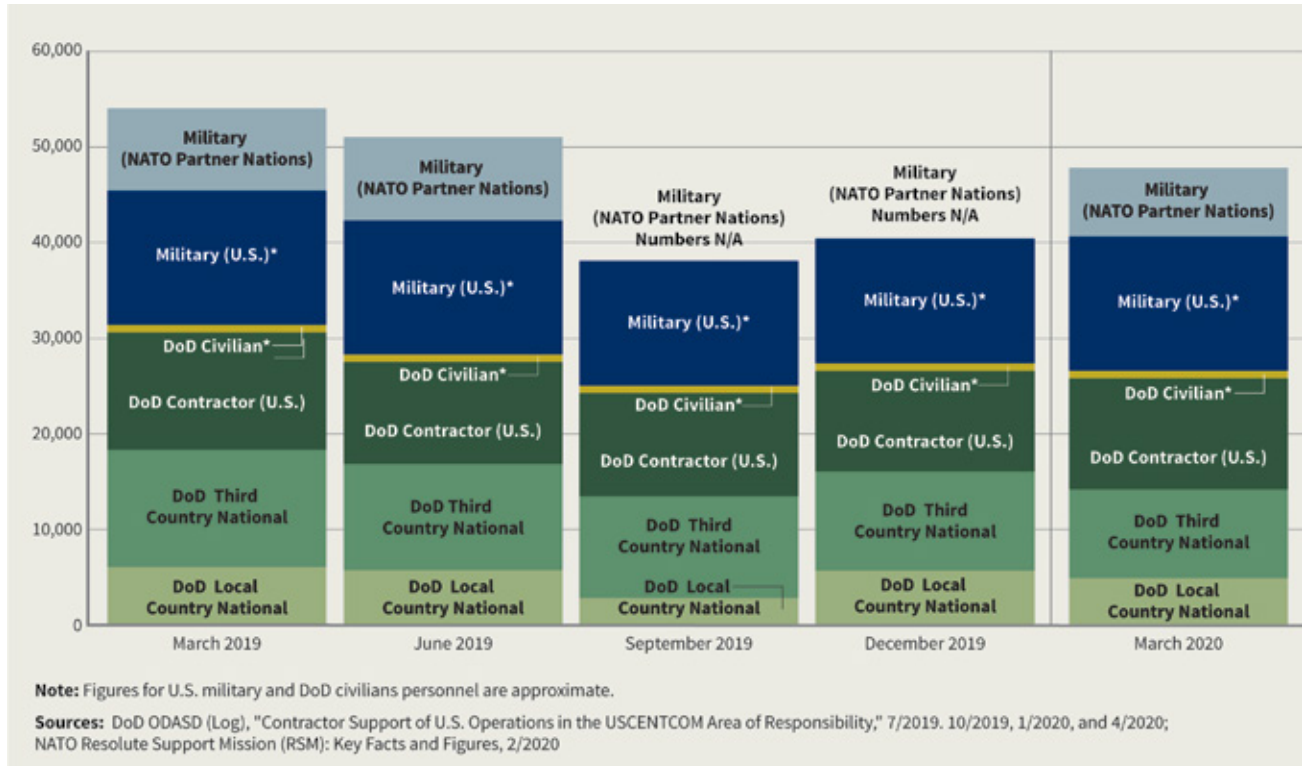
60,000
50,000
40,000
30,000
20,000
10,000
0

Military (NATO Partner Nations)
Military (U.S.)*
DoD Civilian*
DoD Contractor (U.S.)
DoD Third Country National
DoD Local Country National
March 2019

Military (NATO Partner Nations)
Military (U.S.)*
DoD Civilian*
DoD Contractor (U.S.)
DoD Third Country National
DoD Local Country National
June 2019

Military (NATO Partner Nations) Numbers N/A
Military (U.S.)*
DoD Civilian*
DoD Contractor (U.S.)
DoD Third Country National
DoD Local Country National
September 2019

Military (NATO Partner Nations) Numbers N/A
Military (U.S.)*
DoD Civilian*
DoD Contractor (U.S.)
DoD Third Country National
DoD Local Country National
December 2019

Military (NATO Partner Nations)
Military (U.S.)*
DoD Civilian*
DoD Contractor (U.S.)
DoD Third Country National
DoD Local Country National
March 2020

Note: Figures for U.S. military and DoD civilians personnel are approximate.

Sources: DoD ODASD (Log), "Contractor Support of U.S. Operations in the USCENTCOM Area of Responsibility," 7/2019. 10/2019, 1/2020, and 4/2020; NATO Resolute Support Mission (RSM): Key Facts and Figures, 2/2020